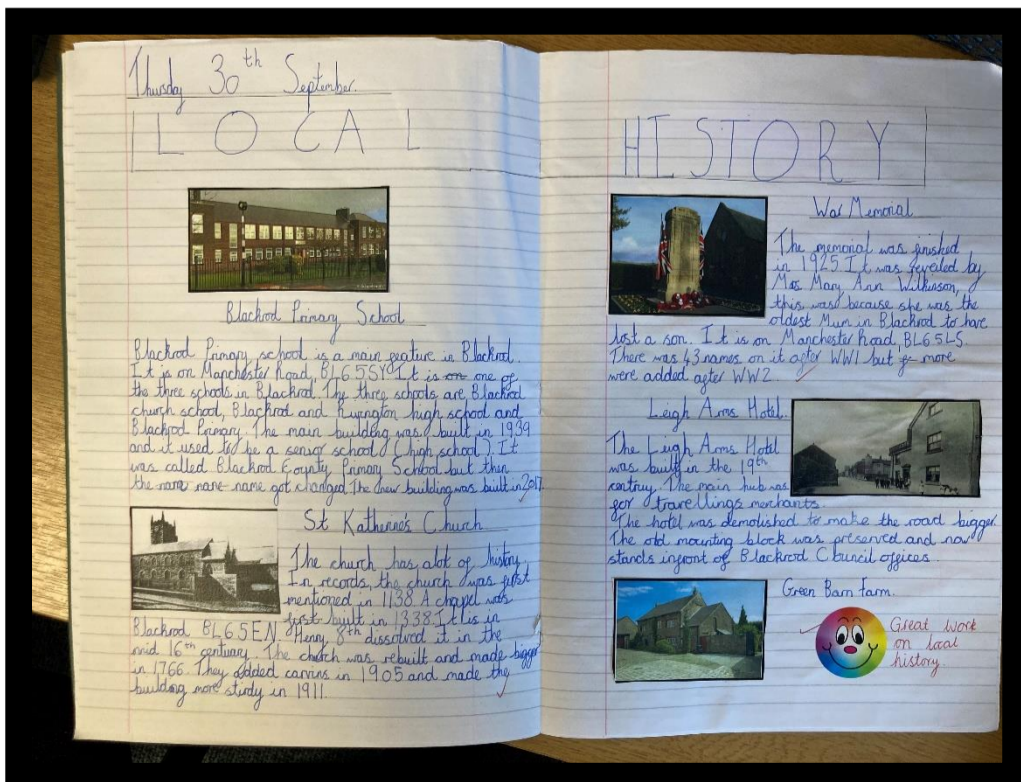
Thursday 30th September.

LOCAL HISTORY

Blackrod Primary School

Blackrod Primary school is a main feature in Blackrod. It is on Manchester Road, BL6 5SY. It is one of the three schools in Blackrod. The three schools are Blackrod church school, Blackrod and Rivington high school and Blackrod Primary. The main building was built in 1939 and it used to be a senior school (high school). It was called Blackrod County Primary School but then the name name name got changed. The new building was built in 2017.

St Katherine's Church

The church has alot of history. In records, the church was first mentioned in 1138. A chapel was first built in 1338. It is in Blackrod BL6 5EN. Henry 8th dissolved it in the mid 16th century. The church was rebuilt and made bigger in 1766. They added carvings in 1905 and made the building more sturdy in 1911.

War Memorial

The memorial was finished in 1925. It was reveled by Mrs Mary Ann Wilkinson, this was because she was the oldest Mum in Blackrod to have lost a son. It is on Manchester Road, BL6 5LS. There was 43 names on it after WW1 but 52 more were added after WW2.

Leigh Arms Hotel.

The Leigh Arms Hotel was built in the 19th century. The main hub was for travellings merchants. The hotel was demolished to make the road bigger. The old mounting block was preserved and now stands infront of Blackrod Council offices.

Green Barn Farm.

Great Work on local history.